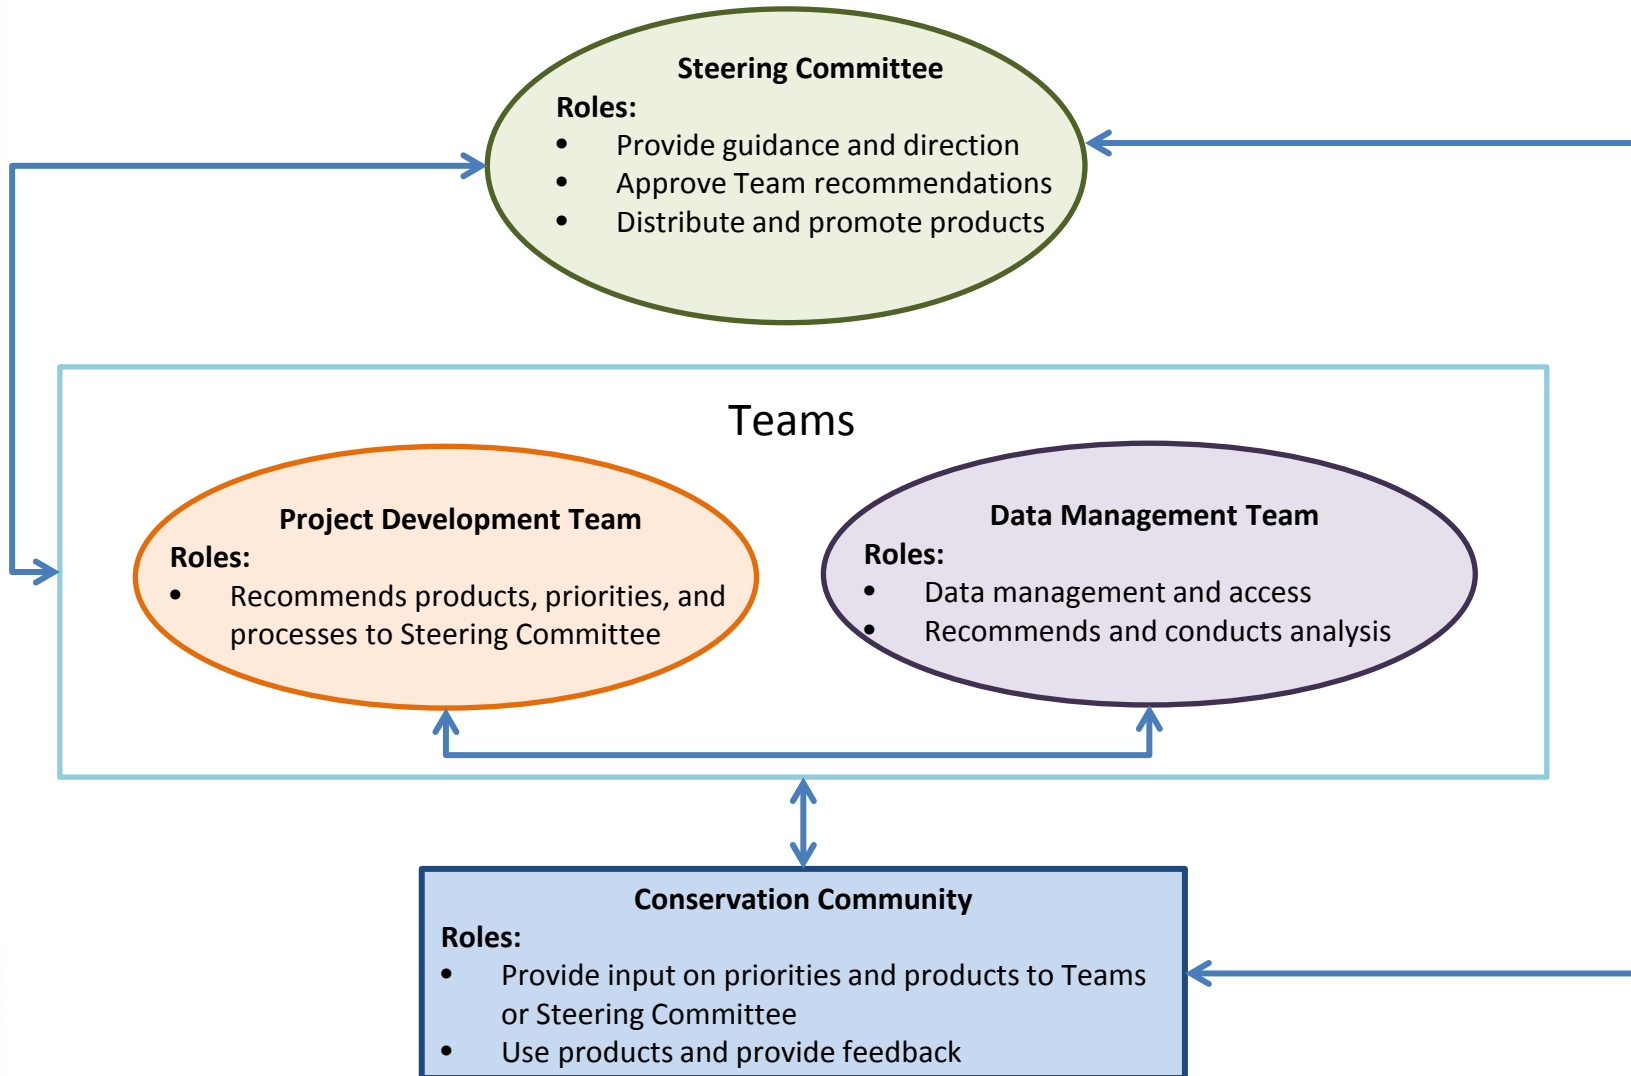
**Steering Committee**
**Roles:**
- Provide guidance and direction
- Approve Team recommendations
- Distribute and promote products

Teams

**Project Development Team**
**Roles:**
- Recommends products, priorities, and processes to Steering Committee

**Data Management Team**
**Roles:**
- Data management and access
- Recommends and conducts analysis

**Conservation Community**
**Roles:**
- Provide input on priorities and products to Teams or Steering Committee
- Use products and provide feedback